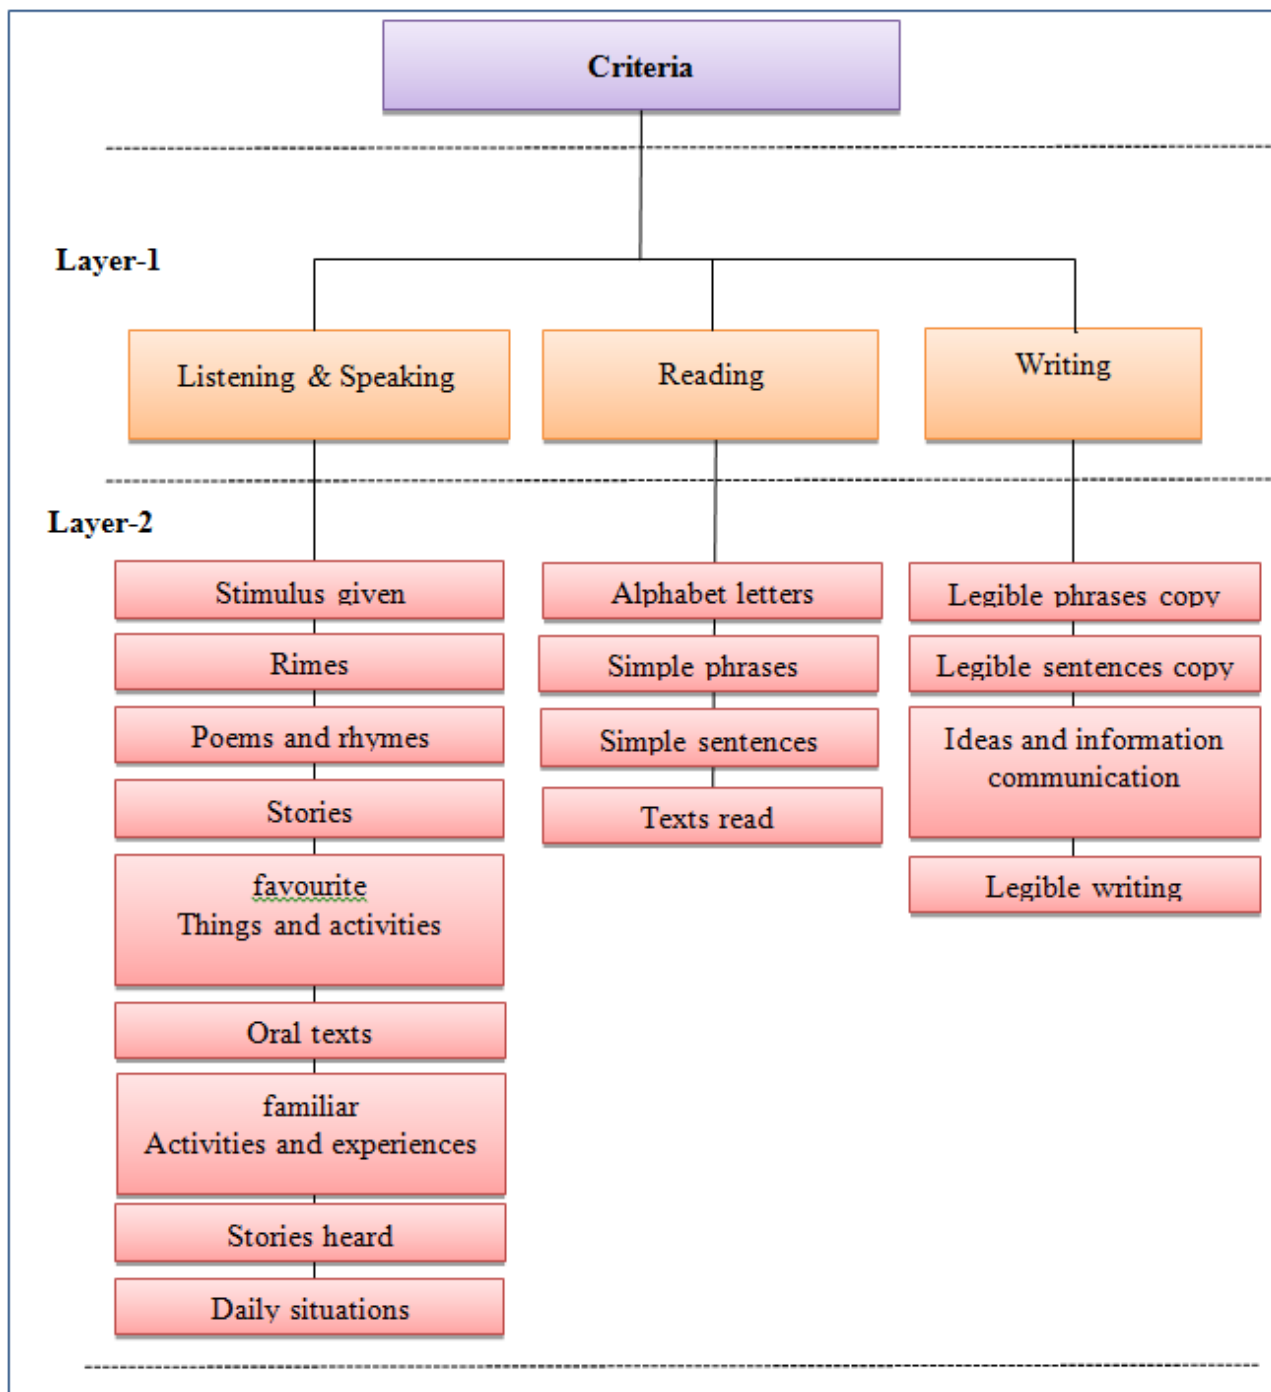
Criteria

Layer-1

Listening & Speaking

Reading

Writing

Layer-2

Stimulus given

Rimes

Poems and rhymes

Stories

favourite
Things and activities

Oral texts

familiar
Activities and experiences

Stories heard

Daily situations

Alphabet letters

Simple phrases

Simple sentences

Texts read

Legible phrases copy

Legible sentences copy

Ideas and information communication

Legible writing